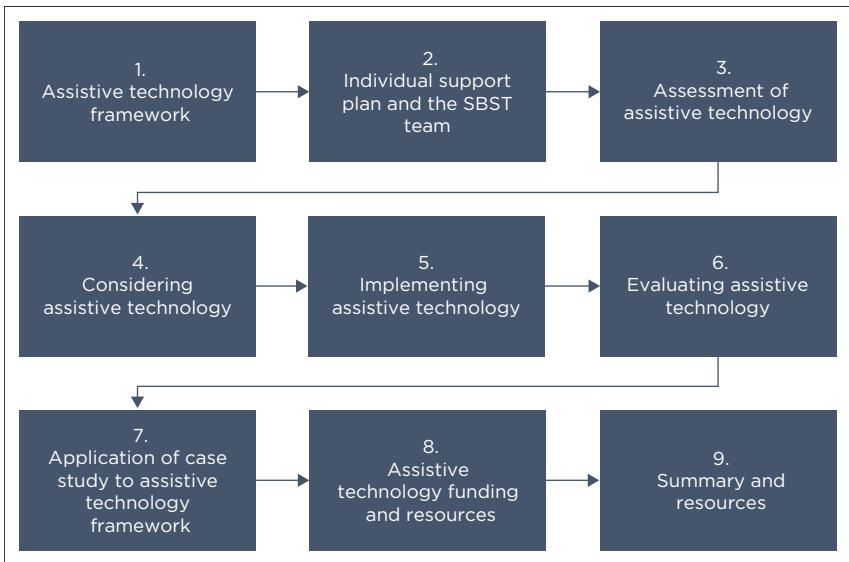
1.
Assistive technology framework

2.
Individual support plan and the SBST team

3.
Assessment of assistive technology

4.
Considering assistive technology

5.
Implementing assistive technology

6.
Evaluating assistive technology

7.
Application of case study to assistive technology framework

8.
Assistive technology funding and resources

9.
Summary and resources